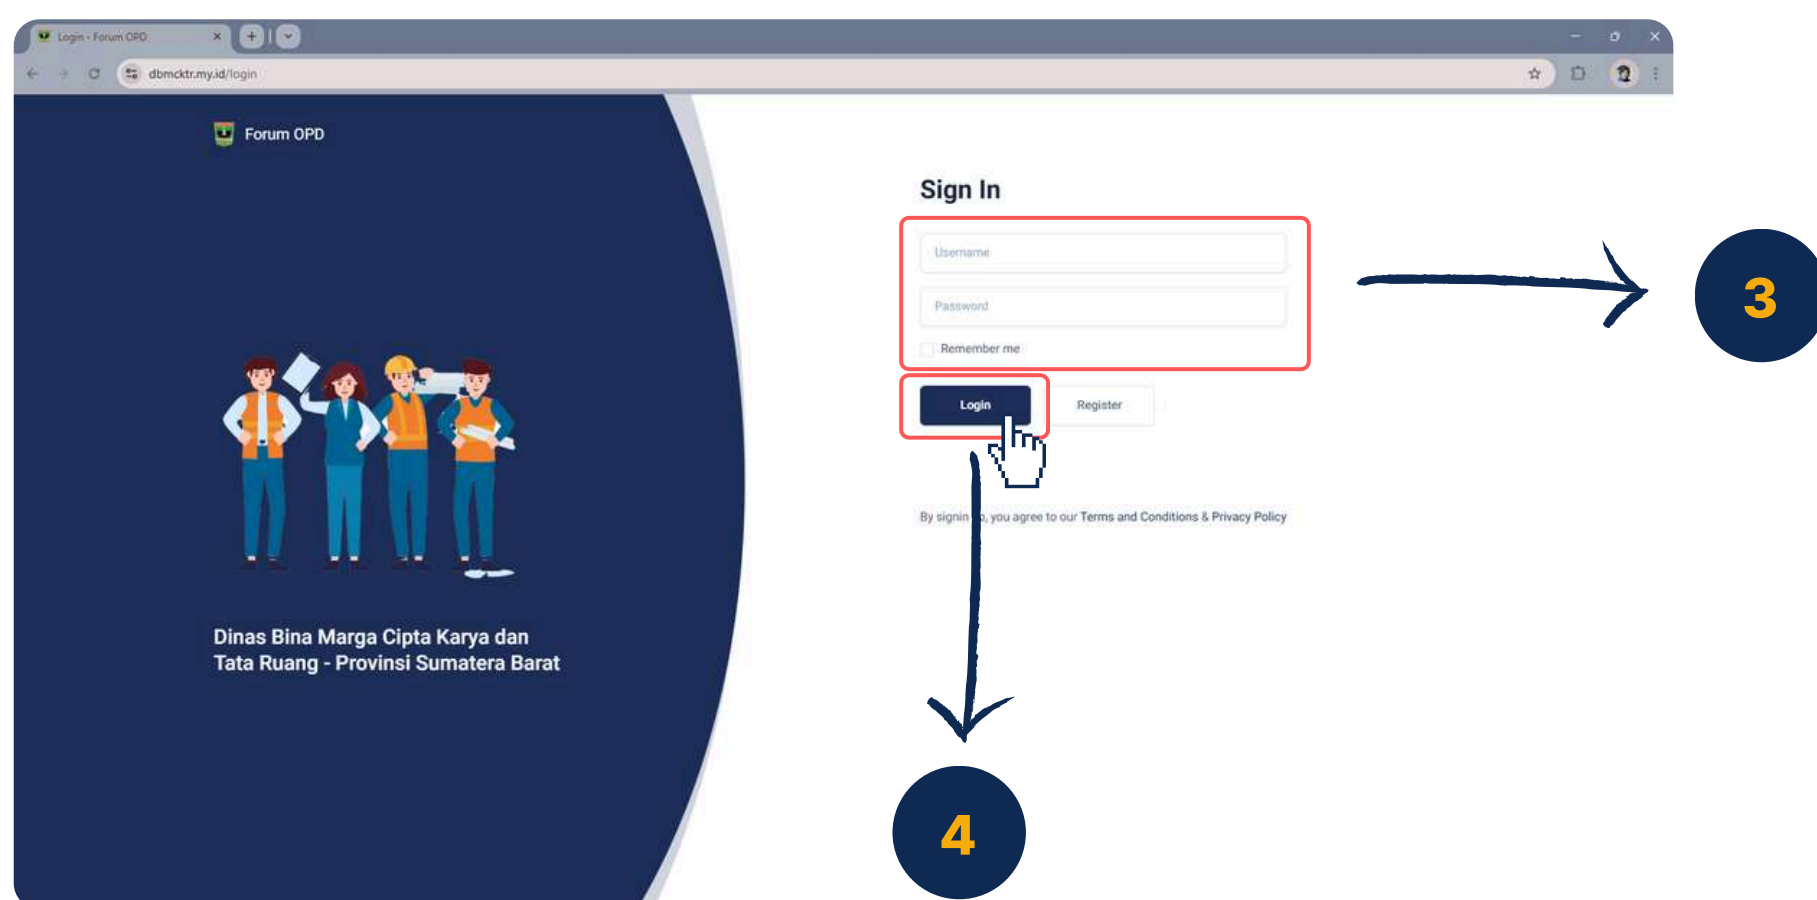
Login - Forum OPD

dbmcktr.my.id/login

Forum OPD

Dinas Bina Marga Cipta Karya dan Tata Ruang - Provinsi Sumatera Barat

Sign In

Username

Password

Remember me

Login

Register

By signin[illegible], you agree to our Terms and Conditions & Privacy Policy

3

4